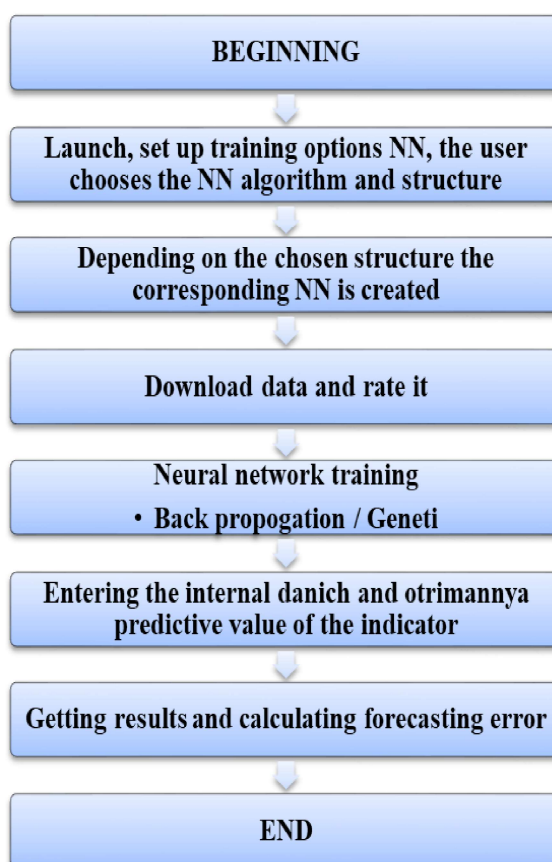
BEGINNING

Launch, set up training options NN, the user chooses the NN algorithm and structure

Depending on the chosen structure the corresponding NN is created

Download data and rate it

Neural network training

• Back propogation / Geneti

Entering the internal danich and otrimannya predictive value of the indicator

Getting results and calculating forecasting error

END